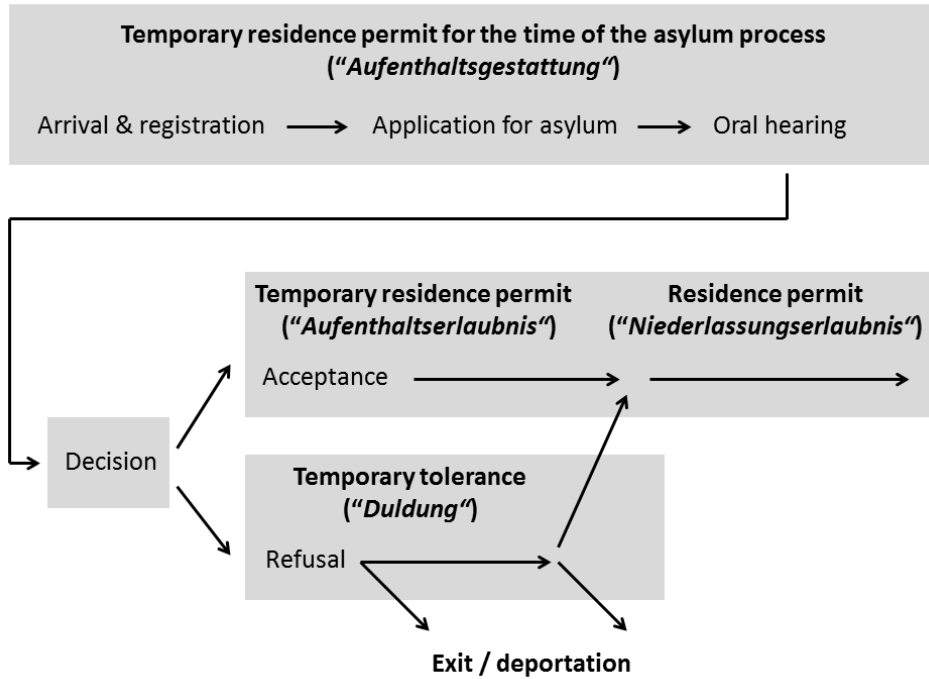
**Temporary residence permit for the time of the asylum process**
**(“*Aufenthaltsgestattung*“)**

Arrival & registration → Application for asylum → Oral hearing

Decision

**Temporary residence permit**
**(“*Aufenthaltserlaubnis*“)**

Acceptance

**Residence permit**
**(“*Niederlassungserlaubnis*“)**

**Temporary tolerance**
**(“*Duldung*“)**

Refusal

**Exit / deportation**